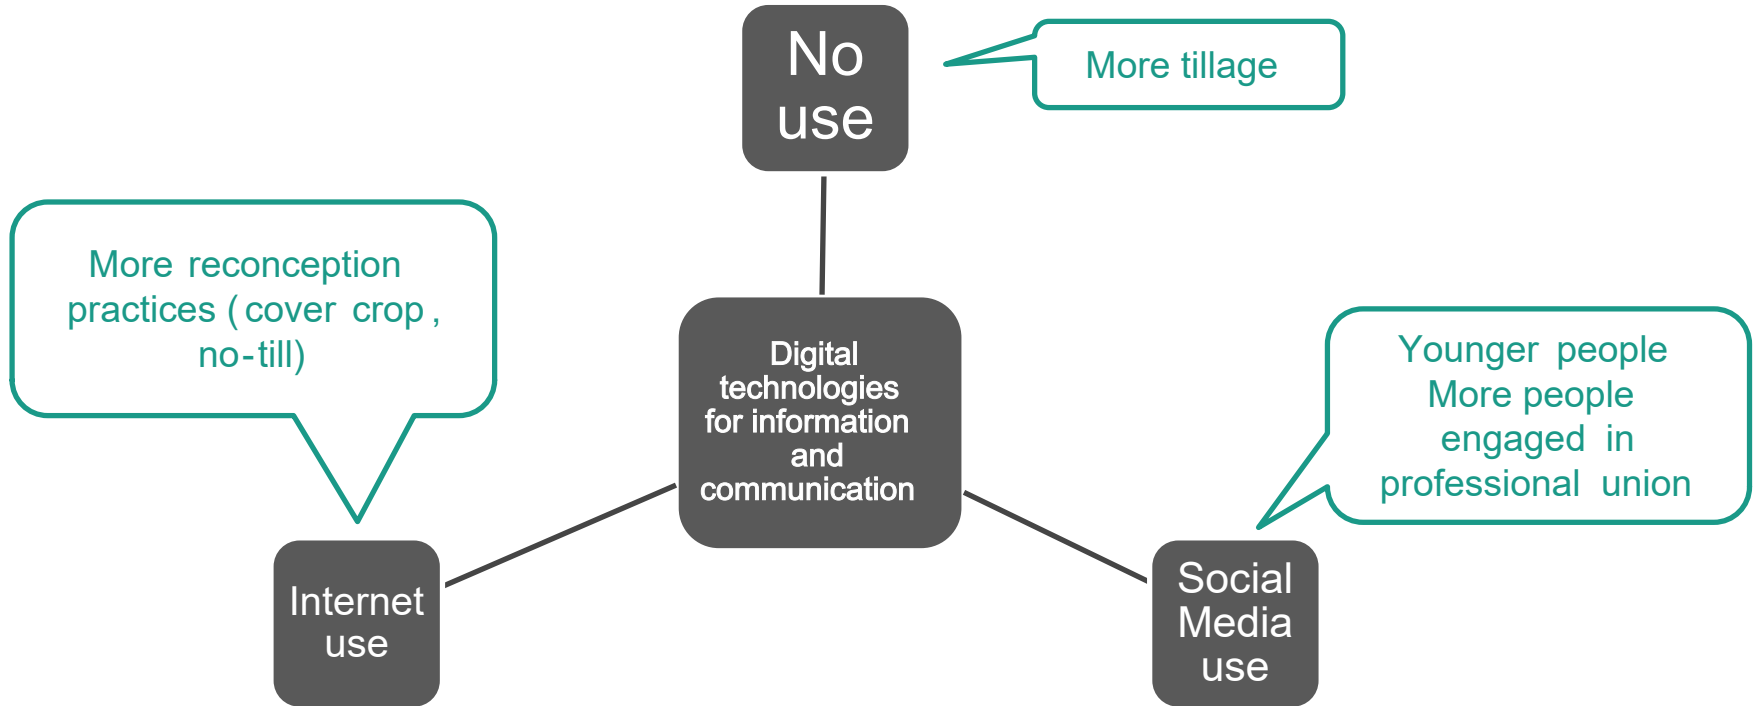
No use

More tillage

More reconception practices (cover crop, no-till)

Digital technologies for information and communication

Younger people
More people engaged in professional union

Internet use

Social Media use